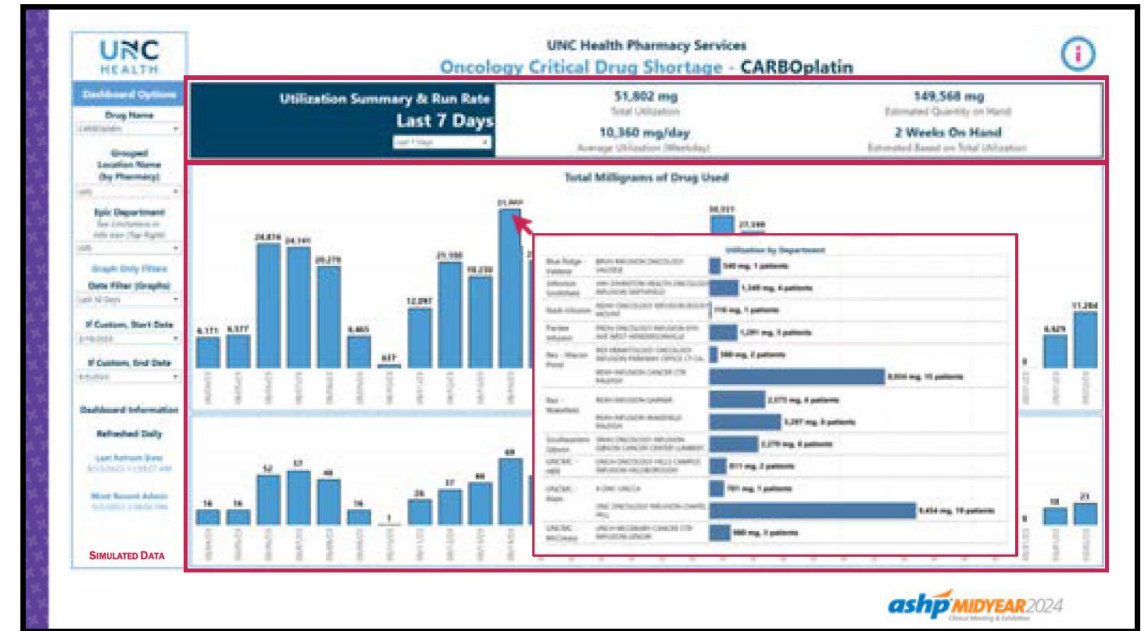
UNC HEALTH

Dashboard Options

Drug Name

CARBOplatin

Grouped Location Name (by Pharmacy)

(All)

Epic Department

See Limitations in Info Icon (Top Right)

(All)

Graph Only Filters

Date Filter (Graphs)

Last 30 Days

If Custom, Start Date

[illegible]

If Custom, End Date

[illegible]

Dashboard Information

Refreshed Daily

Last Refresh Date

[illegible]

Most Recent Admin

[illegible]

SIMULATED DATA

UNC Health Pharmacy Services

Oncology Critical Drug Shortage - CARBOplatin

Utilization Summary & Run Rate

Last 7 Days

Last 7 Days

51,802 mg

Total Utilization

10,360 mg/day

Average Utilization (Weekday)

149,568 mg

Estimated Quantity on Hand

2 Weeks On Hand

Estimated Based on Total Utilization

Total Milligrams of Drug Used

6,171 6,577 24,876 24,141 20,279 6,465 637 12,097 21,100 19,230 31,869 30,031 27,288 6,929 11,264

16 16 52 57 48 16 1 26 37 44 69 18 21

Utilization by Department

| | | |
|---|---|---|
| Blue Ridge - Valdese | BRVH INFUSION ONCOLOGY VALDESE | 540 mg, 1 patients |
| Johnston Smithfield | UNC JOHNSTON HEALTH ONCOLOGY INFUSION SMITHFIELD | 1,349 mg, 4 patients |
| Nash Infusion | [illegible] | 110 mg, 1 patients |
| Pardee Infusion | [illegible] | 1,291 mg, 3 patients |
| Rex - Wakefield | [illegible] | 380 mg, 2 patients |
| | REXH INFUSION CANCER CTR RALEIGH | 8,054 mg, 15 patients |
| Rex - Wakefield | REXH INFUSION GARNER | 2,573 mg, 6 patients |
| | REXH INFUSION WAKEFIELD RALEIGH | 3,297 mg, 8 patients |
| Southeastern Gibson | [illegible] | 2,276 mg, 6 patients |
| UNCMC - HBR | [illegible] | 811 mg, 2 patients |
| UNCMC - Main | N ONC UNCCA | 701 mg, 1 patients |
| | UNC ONCOLOGY INFUSION CHAPEL HILL | 9,454 mg, 19 patients |
| UNCMC - McCreary | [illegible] | 980 mg, 3 patients |

ashp MIDYEAR 2024

Clinical Meeting & Exhibition